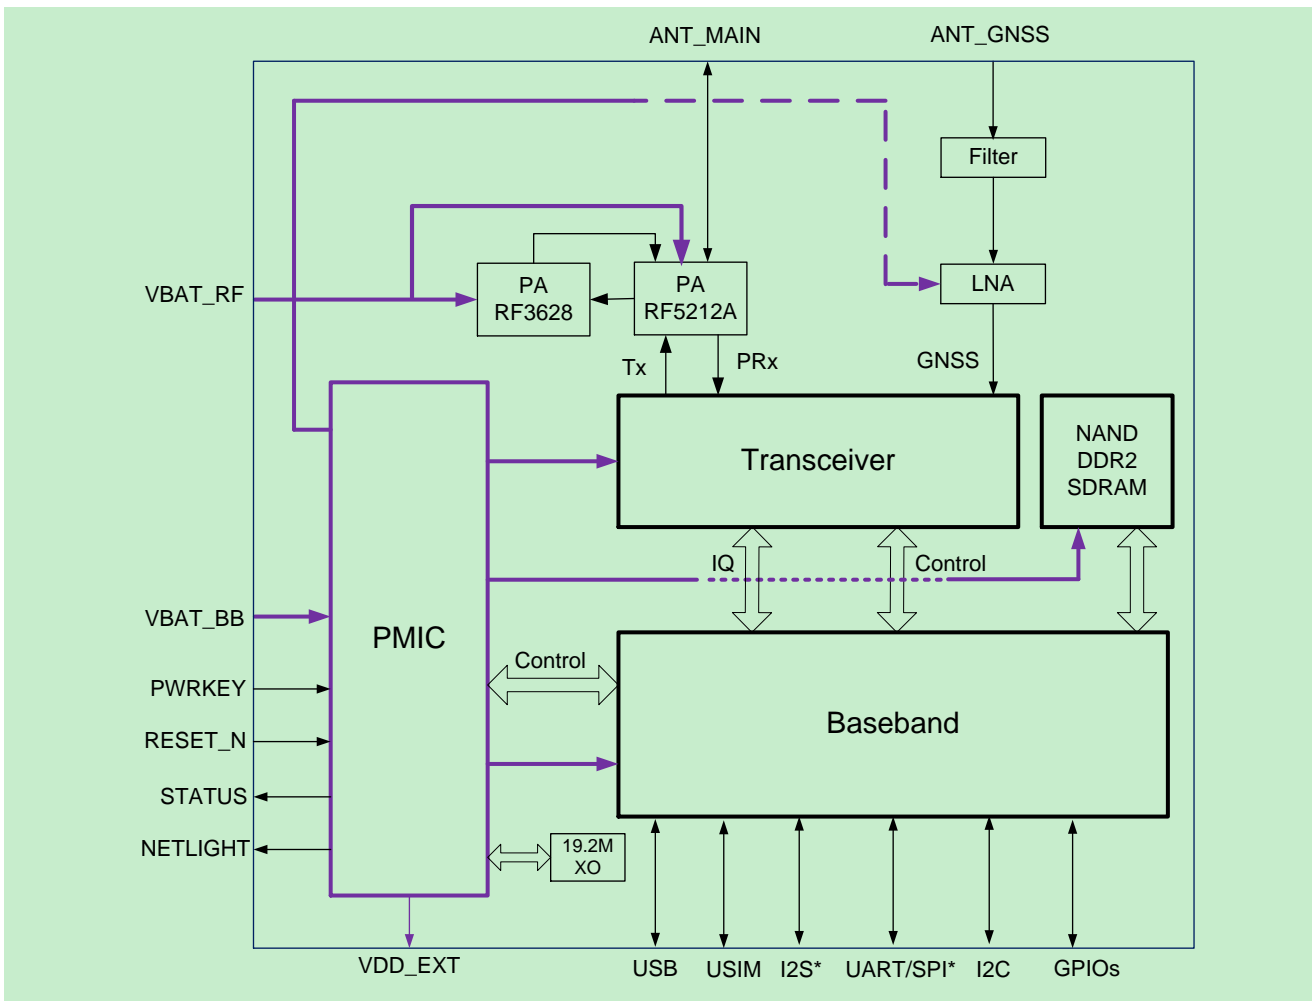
ANT_MAIN
ANT_GNSS

Filter

PA
RF3628

PA
RF5212A

LNA

VBAT_RF

Tx
PRx
GNSS

Transceiver

NAND
DDR2
SDRAM

IQ
Control

VBAT_BB

PMIC

Control

PWRKEY
RESET_N
STATUS
NETLIGHT

Baseband

19.2M
XO

VDD_EXT
USB
USIM
I2S*
UART/SPI*
I2C
GPIOs